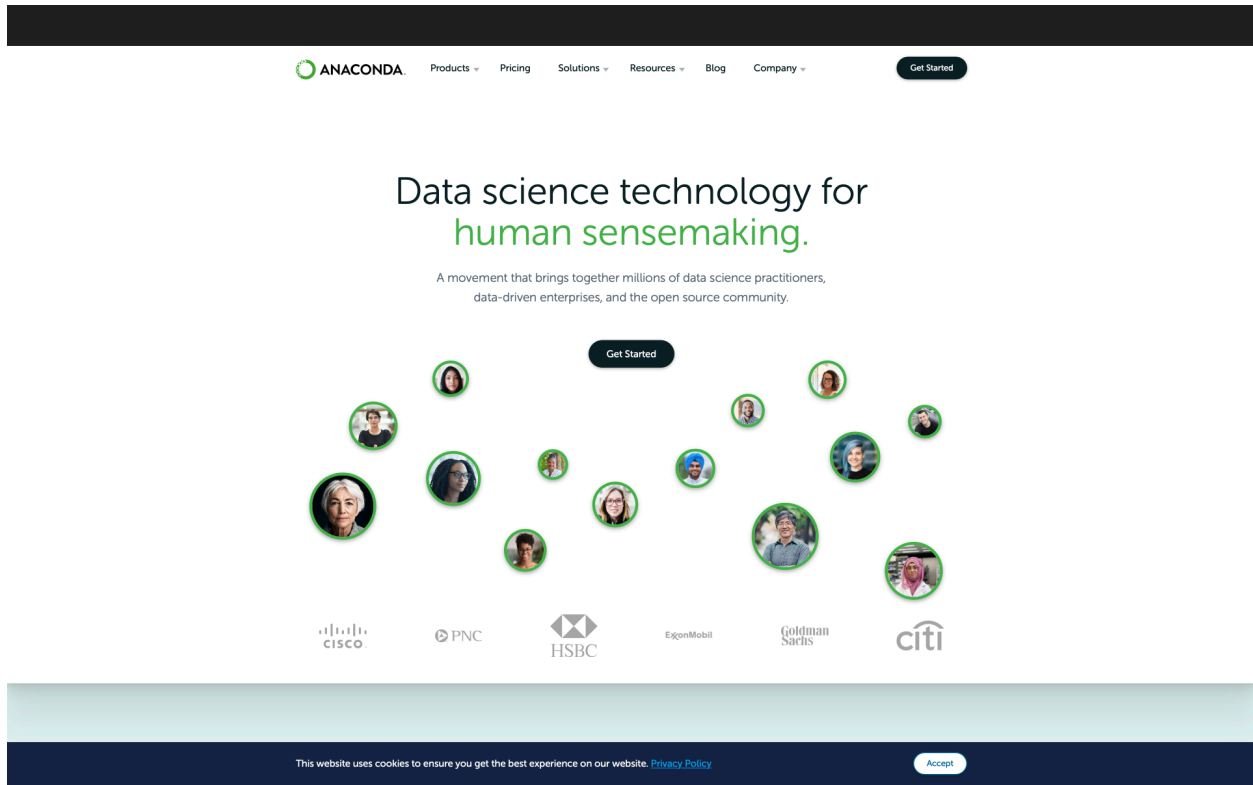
ANACONDA. Products Pricing Solutions Resources Blog Company Get Started

Data science technology for human sensemaking.

A movement that brings together millions of data science practitioners, data-driven enterprises, and the open source community.

Get Started

CISCO PNC HSBC ExxonMobil Goldman Sachs citi

This website uses cookies to ensure you get the best experience on our website. Privacy Policy

Accept